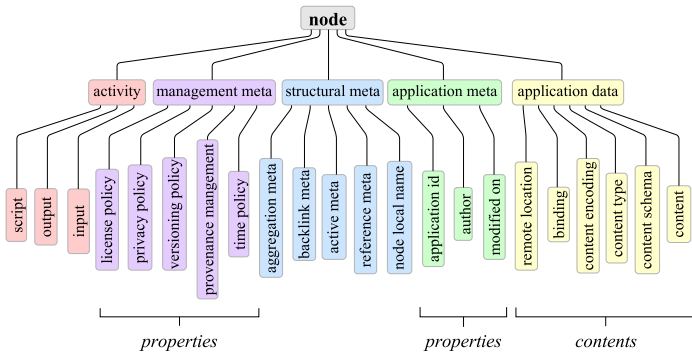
node

activity
management meta
structural meta
application meta
application data

script
output
input
license policy
privacy policy
versioning policy
provenance mangement
time policy
aggregation meta
backlink meta
active meta
reference meta
node local name
application id
author
modified on
remote location
binding
content encoding
content type
content schema
content

properties
properties
contents